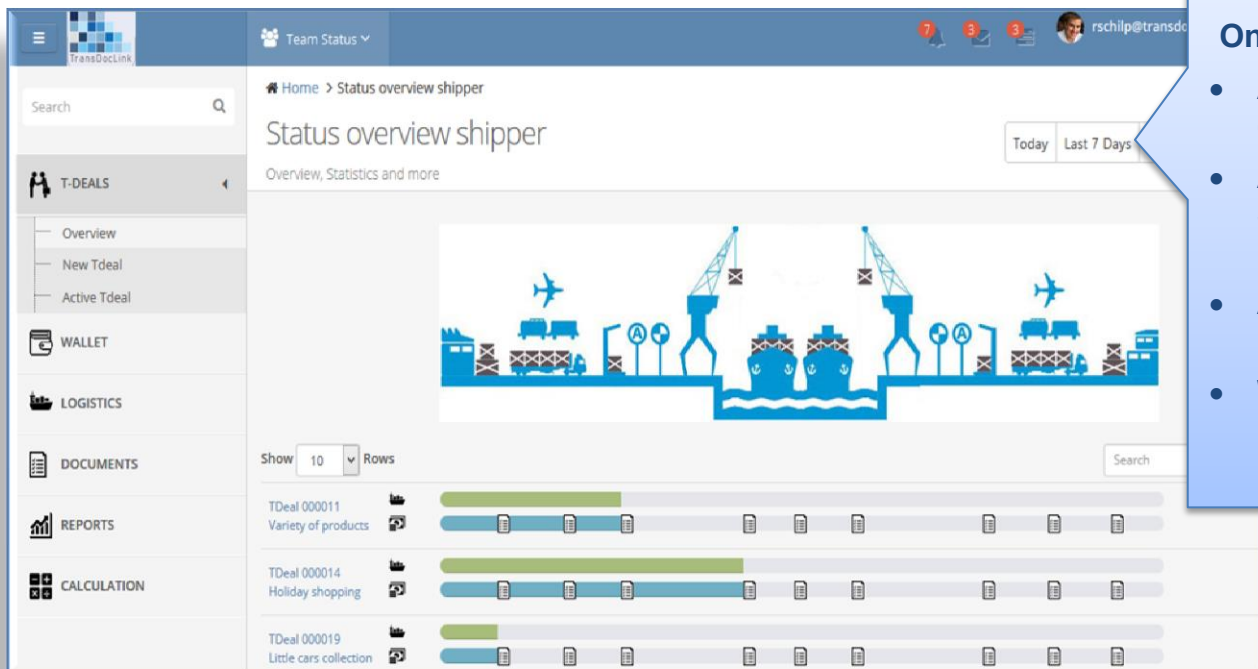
TransDocLink

Team Status

7 3 3 rschilp@transdo

On

Search

T-DEALS

Overview

New Tdeal

Active Tdeal

WALLET

LOGISTICS

DOCUMENTS

REPORTS

CALCULATION

Home > Status overview shipper

Status overview shipper

Overview, Statistics and more

Today Last 7 Days

Show 10 Rows

Search

TDeal 000011
Variety of products

TDeal 000014
Holiday shopping

TDeal 000019
Little cars collection